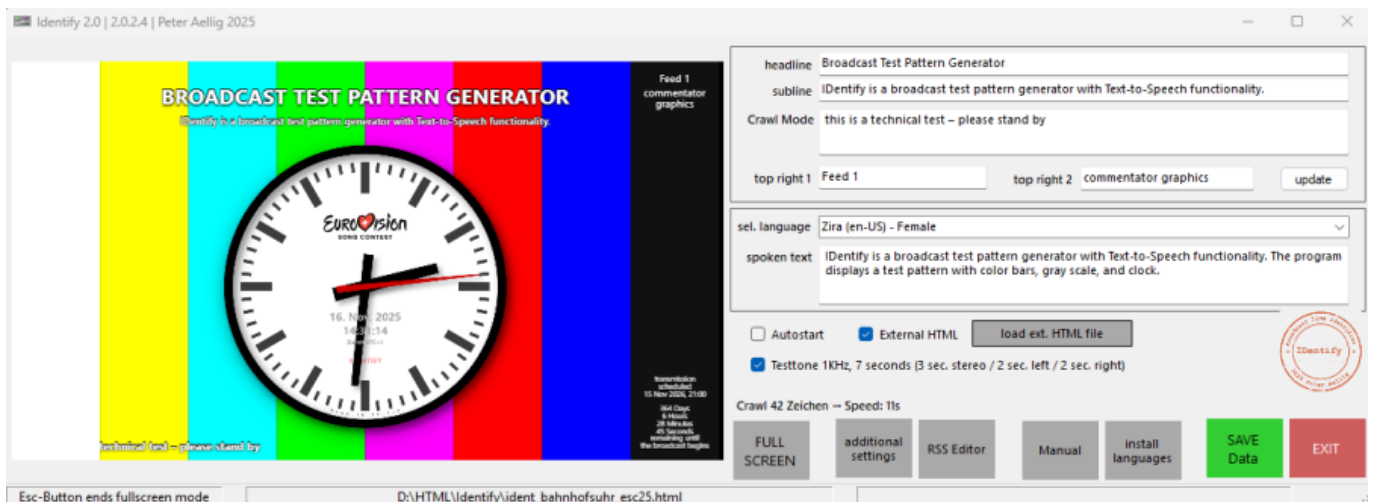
Identify 2.0 | 2.0.2.4 | Peter Aellig 2025

BROADCAST TEST PATTERN GENERATOR
IDentify is a broadcast test pattern generator with Text-to-Speech functionality.

Feed 1
commentator graphics

Eurovision SONG CONTEST

16. Nov. 2025
14:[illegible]:14

transmission scheduled 15 Nov 2026, 21:00
364 Days
6 Hours
28 Minutes
45 Seconds
remaining until the broadcast begins

technical test – please stand by

headline Broadcast Test Pattern Generator
subline IDentify is a broadcast test pattern generator with Text-to-Speech functionality.
Crawl Mode this is a technical test – please stand by
top right 1 Feed 1
top right 2 commentator graphics
update

sel. language Zira (en-US) - Female
spoken text IDentify is a broadcast test pattern generator with Text-to-Speech functionality. The program displays a test pattern with color bars, gray scale, and clock.

Autostart
External HTML
load ext. HTML file
Testtone 1KHz, 7 seconds (3 sec. stereo / 2 sec. left / 2 sec. right)

IDentify

Crawl 42 Zeichen → Speed: 11s

FULL SCREEN
additional settings
RSS Editor
Manual
install languages
SAVE Data
EXIT

Esc-Button ends fullscreen mode
D:\HTML\Identify\ident_bahnhofsuhr_esc25.html